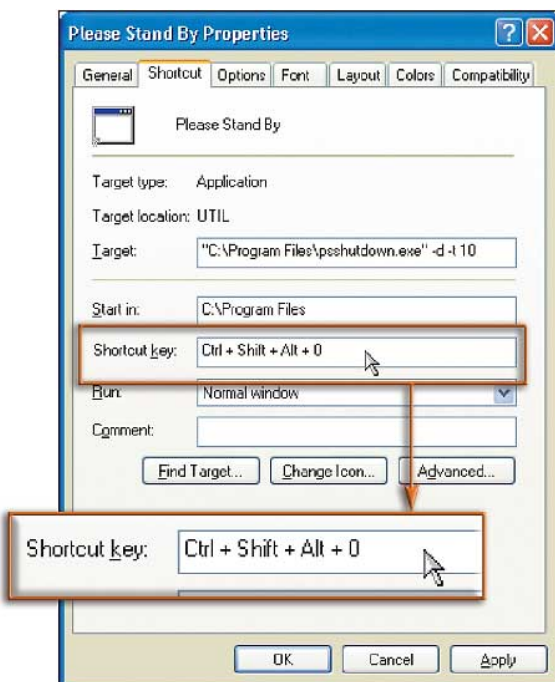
Please Stand By Properties

?

General | Shortcut | Options | Font | Layout | Colors | Compatibility

Please Stand By

Target type: Application

Target location: UTIL

Target: "C:\Program Files\psshutdown.exe" -d -t 10

Start in: C:\Program Files

Shortcut key: Ctrl + Shift + Alt + 0

Run: Normal window

Comment:

Find Target... | Change Icon... | Advanced...

Shortcut key: Ctrl + Shift + Alt + 0

OK | Cancel | Apply